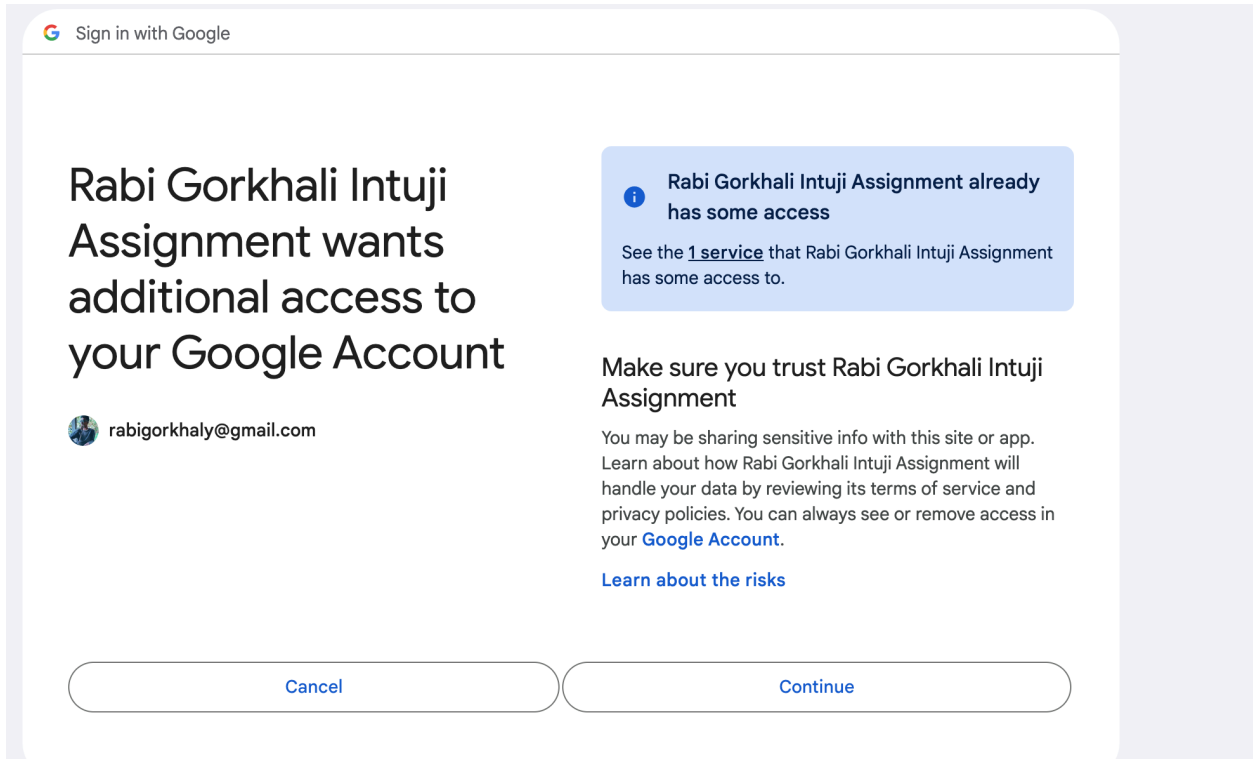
G Sign in with Google

Rabi Gorkhali Intuji Assignment wants additional access to your Google Account

rabigorkhaly@gmail.com

Rabi Gorkhali Intuji Assignment already has some access

See the 1 service that Rabi Gorkhali Intuji Assignment has some access to.

Make sure you trust Rabi Gorkhali Intuji Assignment

You may be sharing sensitive info with this site or app. Learn about how Rabi Gorkhali Intuji Assignment will handle your data by reviewing its terms of service and privacy policies. You can always see or remove access in your Google Account.

Learn about the risks

Cancel

Continue